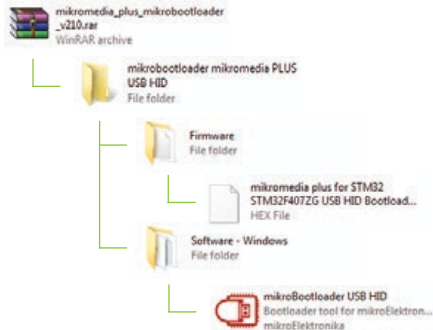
mikromedia_plus_mikrobootloader _v210.rar
WinRAR archive

mikrobootloader mikromedia PLUS USB HID
File folder

Firmware
File folder

mikromedia plus for STM32 STM32F407ZG USB HID Bootload...
HEX File

Software - Windows
File folder

mikroBootloader USB HID
Bootloader tool for mikroElektron...
mikroElektronika